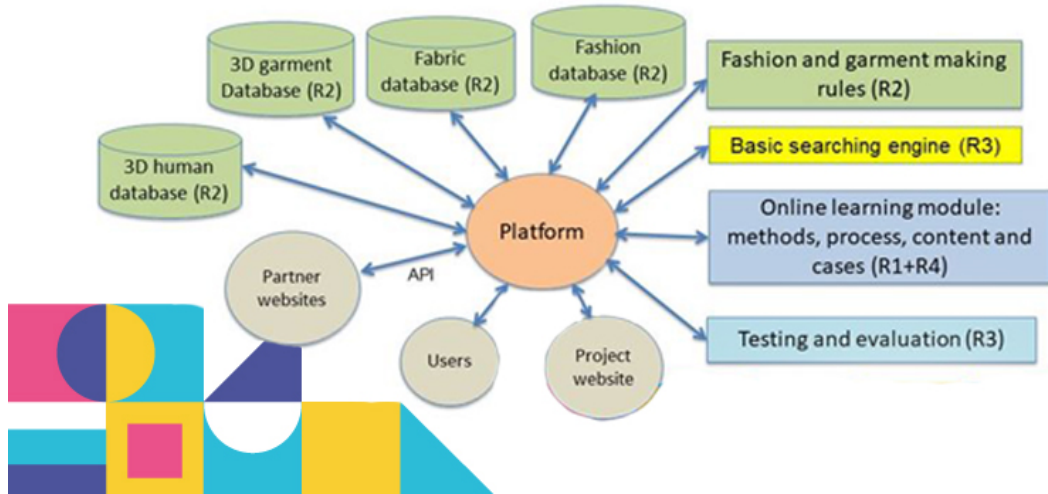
3D garment Database (R2)

Fabric database (R2)

Fashion database (R2)

Fashion and garment making rules (R2)

3D human database (R2)

Basic searching engine (R3)

Platform

Online learning module: methods, process, content and cases (R1+R4)

Partner websites

API

Users

Project website

Testing and evaluation (R3)